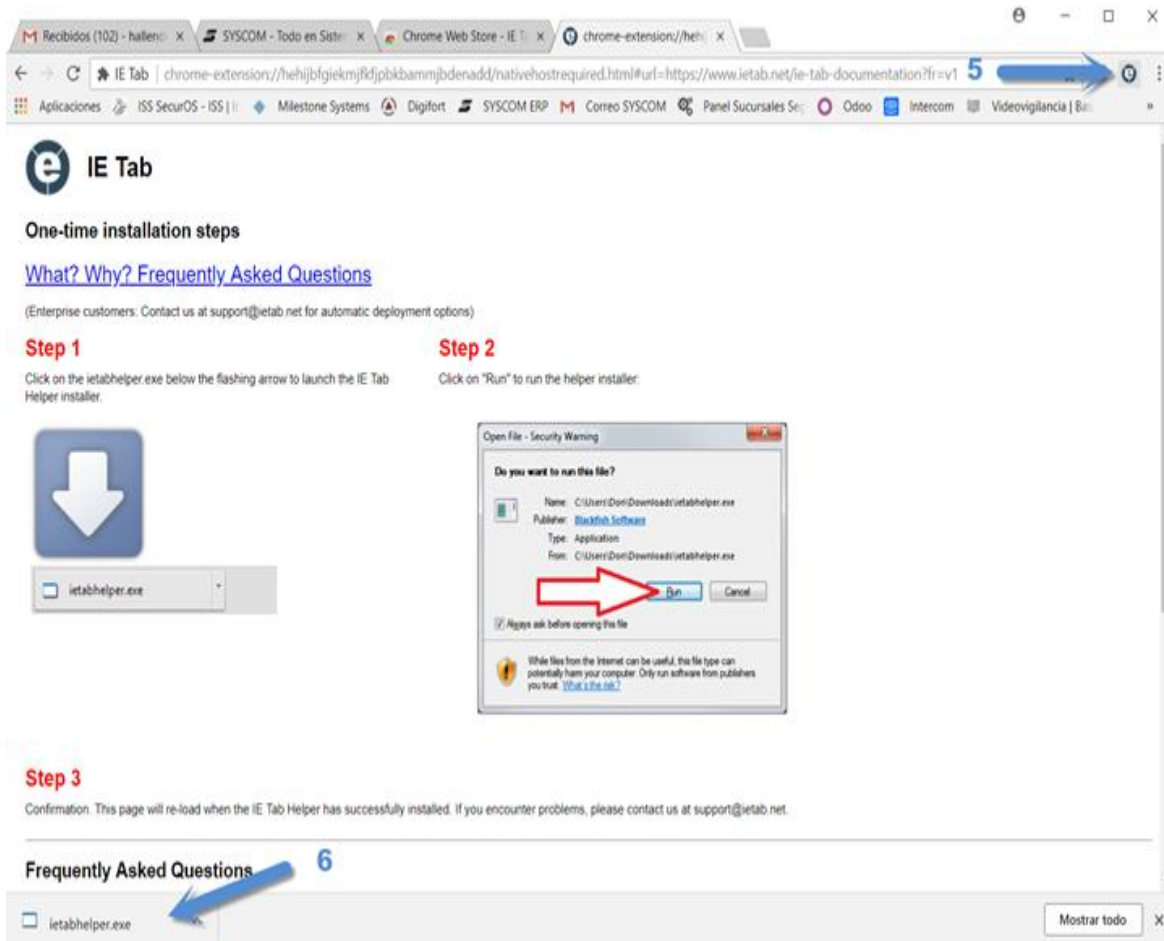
Recibidos (102) - hallen × SYSCOM - Todo en Siste × Chrome Web Store - IE T × chrome-extension://heh ×

IE Tab | chrome-extension://hehijbfgiekmjfkljpbkbammjbdenadd/nativehostrequired.html#url=https://www.ietab.net/ie-tab-documentation?fr=v1 5

Aplicaciones ISS SecurOS - ISS | Milestone Systems Digifort SYSCOM ERP Correo SYSCOM Panel Sucursales Se Odoo Intercom Videovigilancia | Ba

IE Tab

One-time installation steps

What? Why? Frequently Asked Questions

(Enterprise customers: Contact us at support@ietab.net for automatic deployment options)

Step 1

Click on the ietabhelper.exe below the flashing arrow to launch the IE Tab Helper installer.

ietabhelper.exe

Step 2

Click on "Run" to run the helper installer.

Open File - Security Warning

Do you want to run this file?

Name: C:\Users\Dori\Downloads\ietabhelper.exe
Publisher: Blackfish Software
Type: Application
From: C:\Users\Dori\Downloads\ietabhelper.exe

Run Cancel

Always ask before opening this file

While files from the Internet can be useful, this file type can potentially harm your computer. Only run software from publishers you trust. What's the risk?

Step 3

Confirmation. This page will re-load when the IE Tab Helper has successfully installed. If you encounter problems, please contact us at support@ietab.net.

Frequently Asked Questions

6

ietabhelper.exe

Mostrar todo